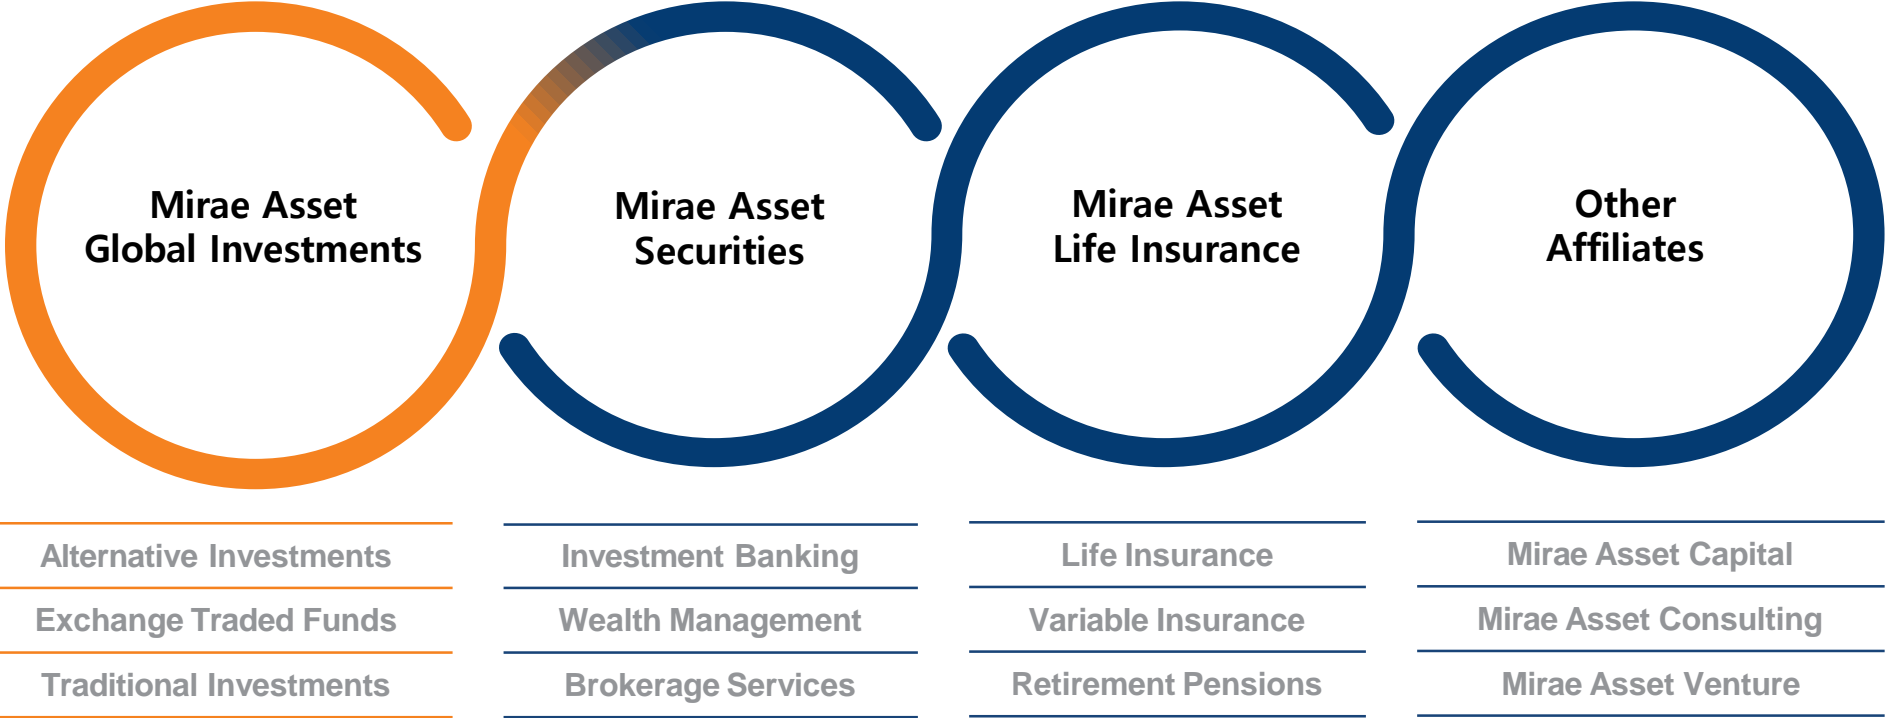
Mirae Asset
Global Investments

Mirae Asset
Securities

Mirae Asset
Life Insurance

Other
Affiliates

Alternative Investments
Exchange Traded Funds
Traditional Investments

Investment Banking
Wealth Management
Brokerage Services

Life Insurance
Variable Insurance
Retirement Pensions

Mirae Asset Capital
Mirae Asset Consulting
Mirae Asset Venture